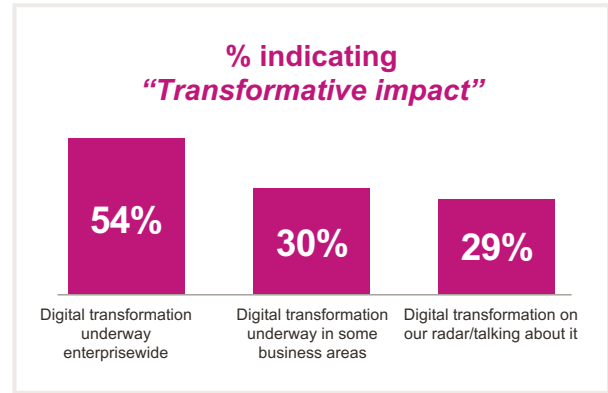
% indicating
“Transformative impact”

54%

30%

29%

Digital transformation underway enterprisewide

Digital transformation underway in some business areas

Digital transformation on our radar/talking about it